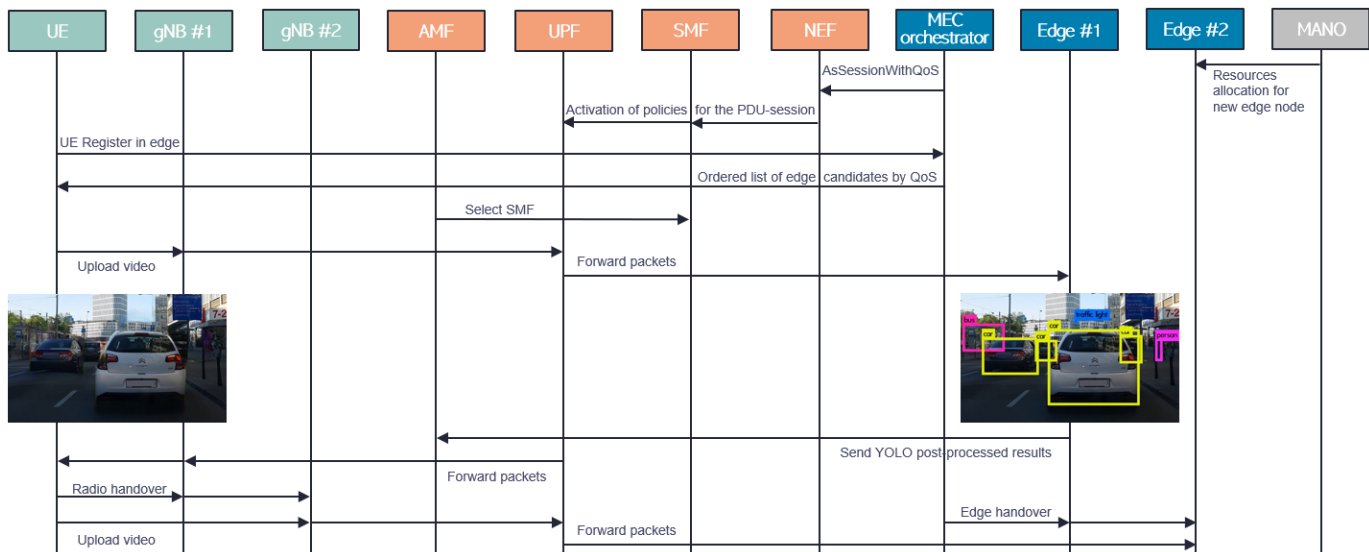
UE
gNB #1
gNB #2
AMF
UPF
SMF
NEF
MEC orchestrator
Edge #1
Edge #2
MANO

AsSessionWithQoS

Resources allocation for new edge node

Activation of policies for the PDU-session

UE Register in edge

Ordered list of edge candidates by QoS

Select SMF

Upload video

Forward packets

bus
car
car
car
traffic light
car
person

Send YOLO post-processed results

Forward packets

Radio handover

Edge handover

Forward packets

Upload video